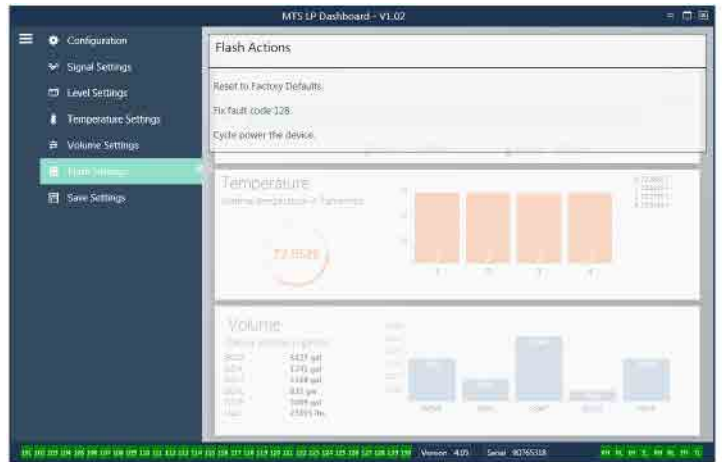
MTS LP Dashboard - V1.02

Configuration
Signal Settings
Level Settings
Temperature Settings
Volume Settings
Flash Settings
Save Settings

Flash Actions

Reset to Factory Defaults.

Fix fault code 128.

Cycle power the device.

Temperature

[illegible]

72.9528

1 2 3 4

Volume

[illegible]

Version 4.05 Serial 90765318